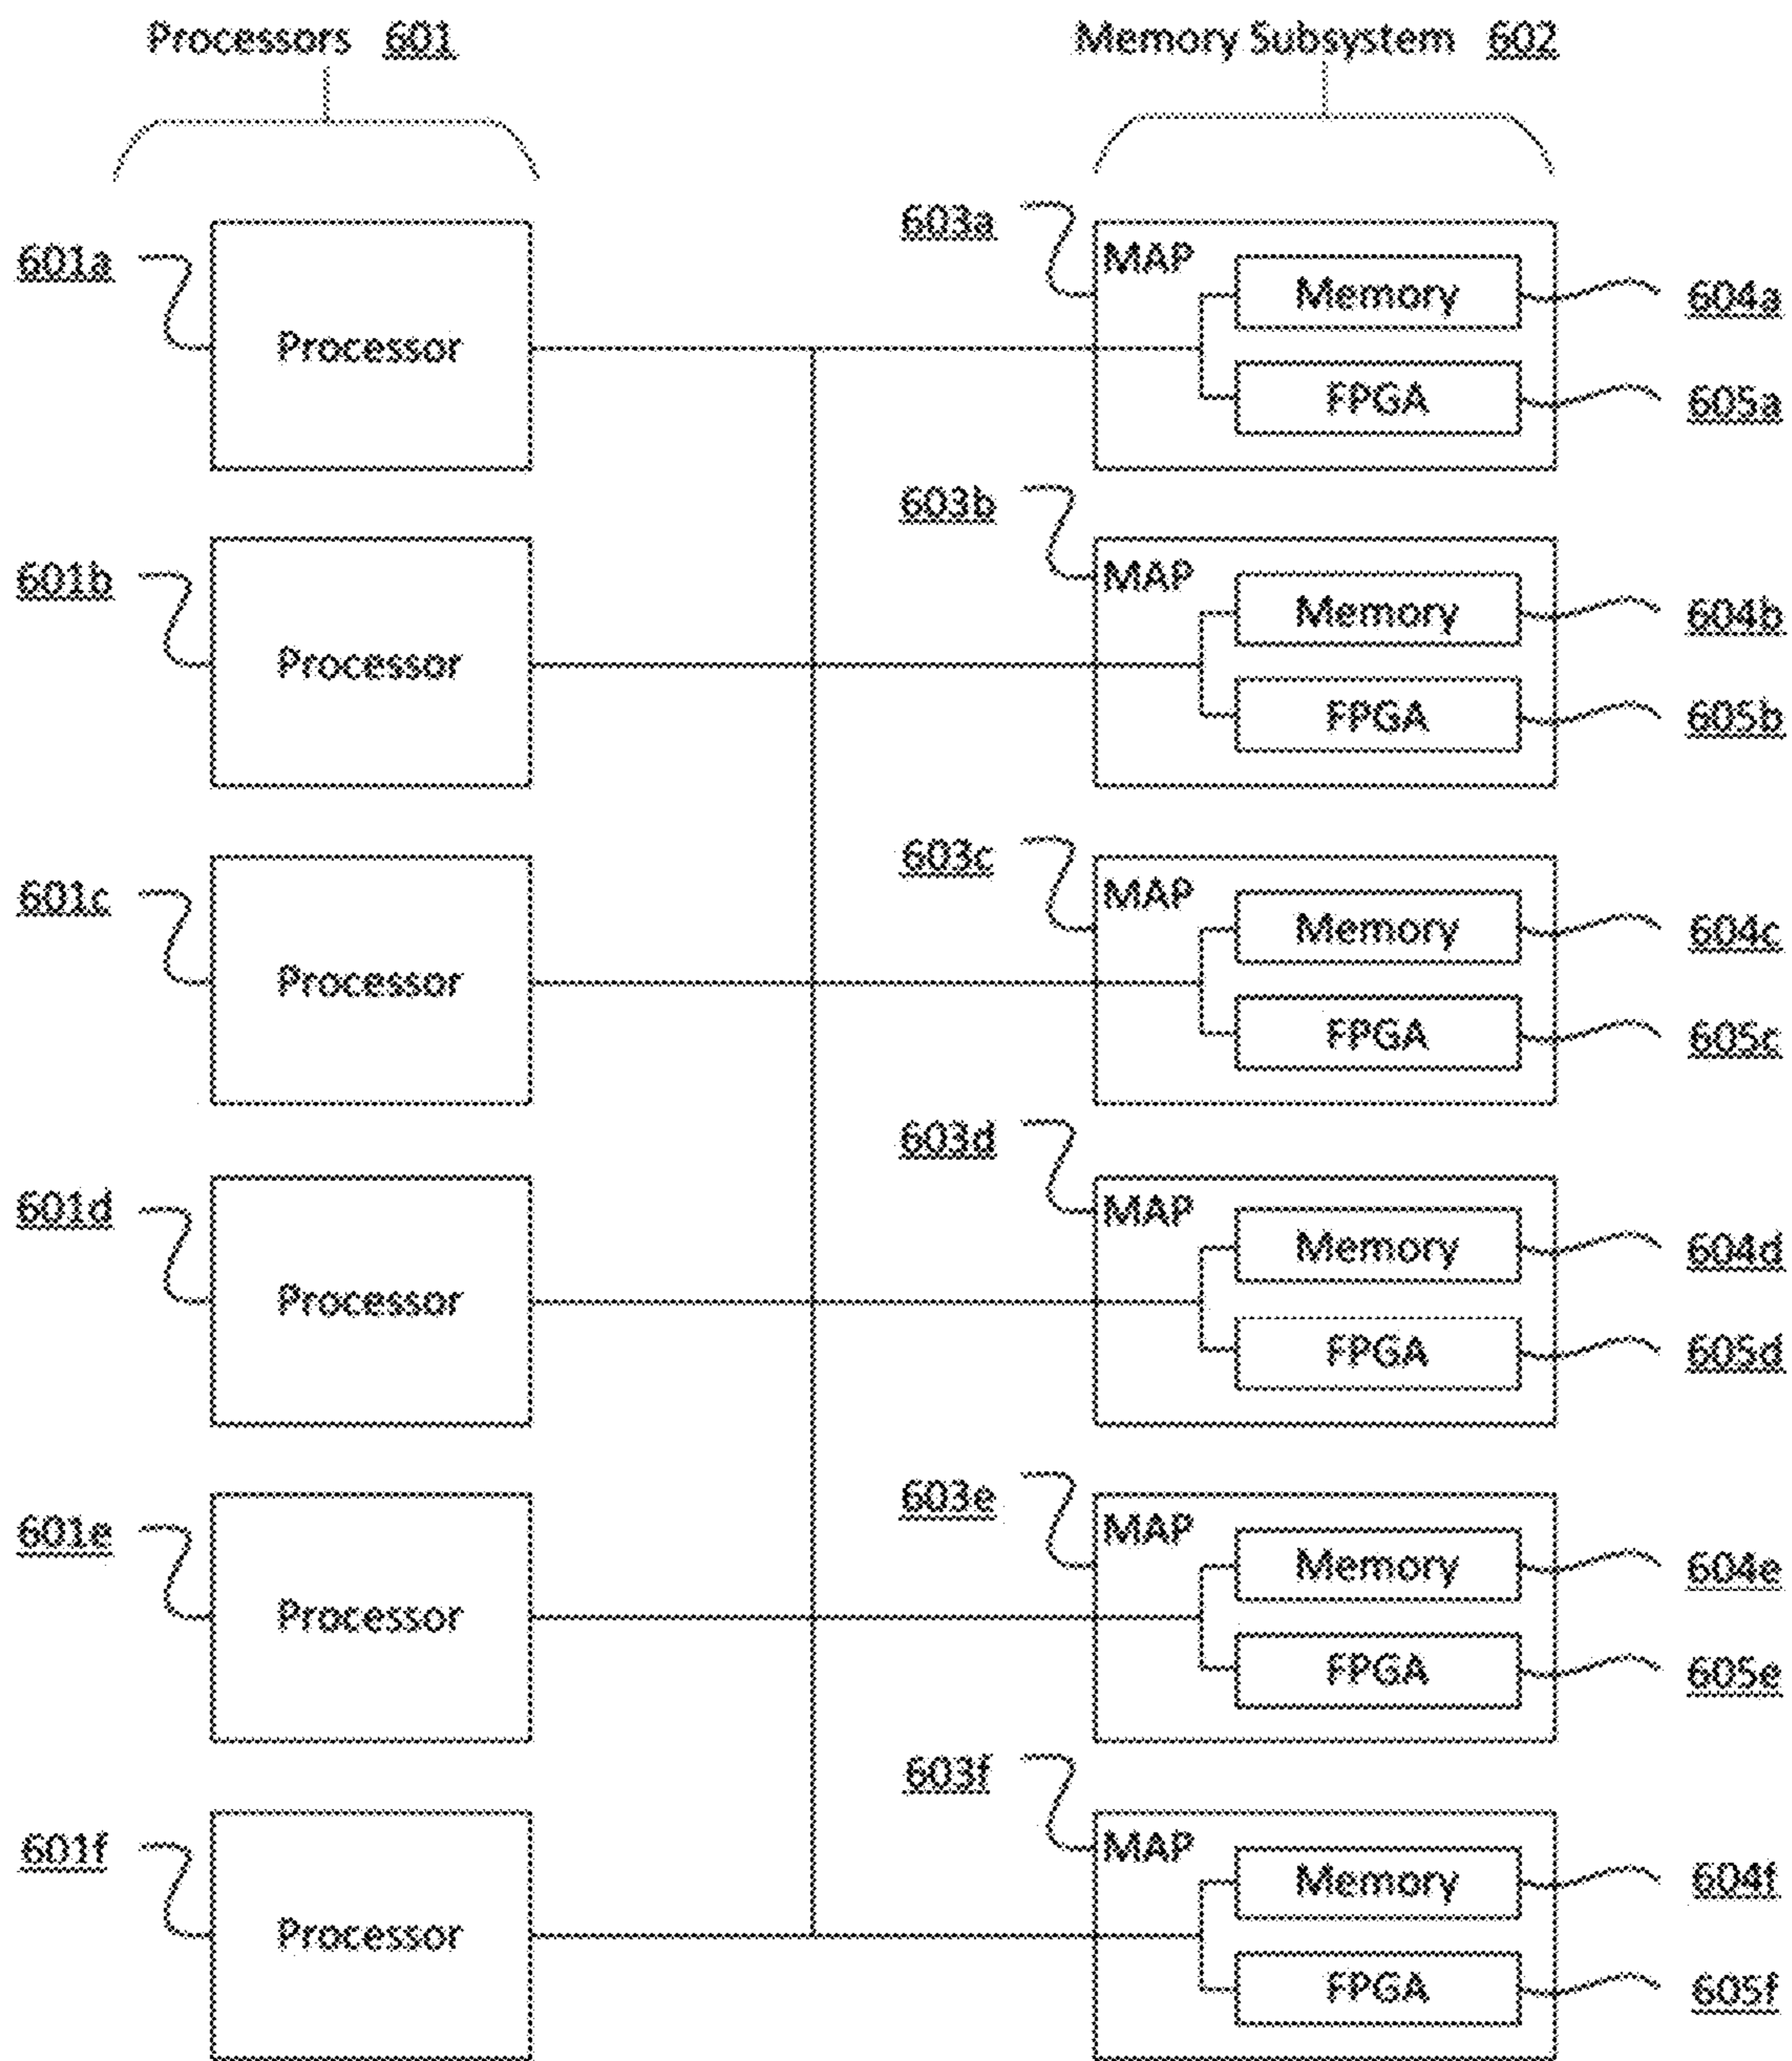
Processors 601

Memory Subsystem 602

601a
Processor

603a
MAP
Memory 604a
FPGA 605a

601b
Processor

603b
MAP
Memory 604b
FPGA 605b

601c
Processor

603c
MAP
Memory 604c
FPGA 605c

601d
Processor

603d
MAP
Memory 604d
FPGA 605d

601e
Processor

603e
MAP
Memory 604e
FPGA 605e

601f
Processor

603f
MAP
Memory 604f
FPGA 605f